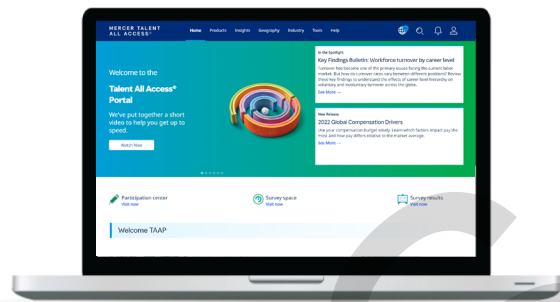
MERCER TALENT ALL ACCESS®

Home Products Insights Geography Industry Tools Help

Welcome to the

Talent All Access® Portal

We've put together a short video to help you get up to speed.

Watch Now

In the Spotlight

Key Findings Bulletin: Workforce turnover by career level

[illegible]

See More →

New Release

2022 Global Compensation Drivers

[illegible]

See More →

Participation center
Visit now

Survey space
Visit now

Survey results
Visit now

Welcome TAAP